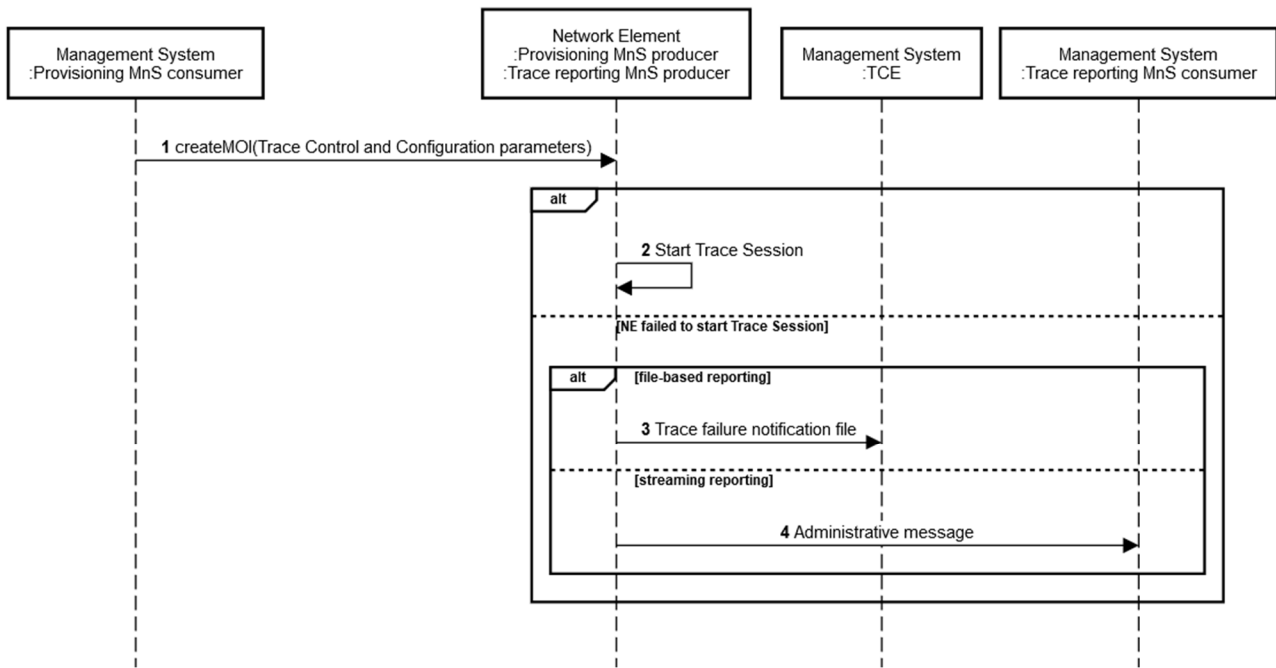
Management System
:Provisioning MnS consumer

Network Element
:Provisioning MnS producer
:Trace reporting MnS producer

Management System
:TCE

Management System
:Trace reporting MnS consumer

**1** createMOI(Trace Control and Configuration parameters)

alt

**2** Start Trace Session

[NE failed to start Trace Session]

alt [file-based reporting]

**3** Trace failure notification file

[streaming reporting]

**4** Administrative message